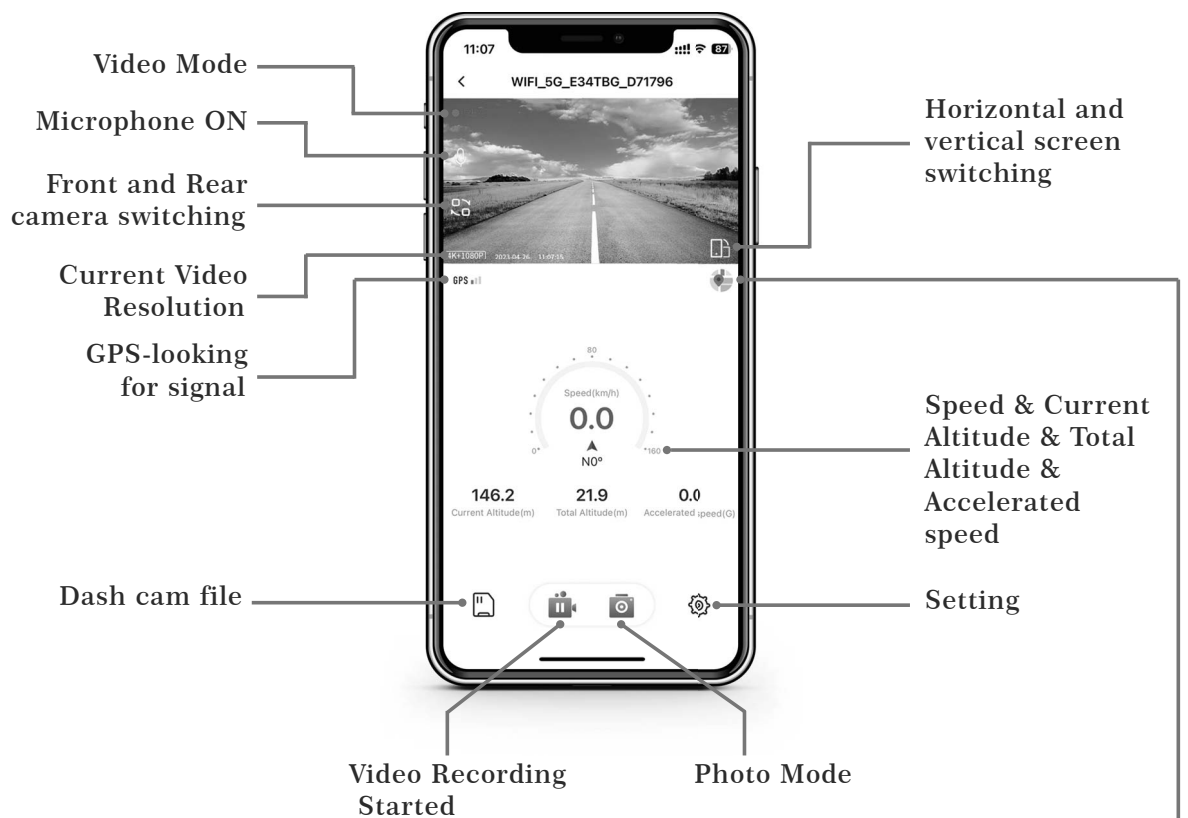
11:07

87

WIFI_5G_E34TBG_D71796

4K+1080P 2023-04-26 11:07:15

GPS

80

Speed(km/h)

0.0

N0°

0°

160

146.2
Current Altitude(m)

21.9
Total Altitude(m)

0.0
Accelerated speed(G)

Video Mode

Microphone ON

Front and Rear camera switching

Current Video Resolution

GPS-looking for signal

Horizontal and vertical screen switching

Speed & Current Altitude & Total Altitude & Accelerated speed

Dash cam file

Setting

Video Recording Started

Photo Mode